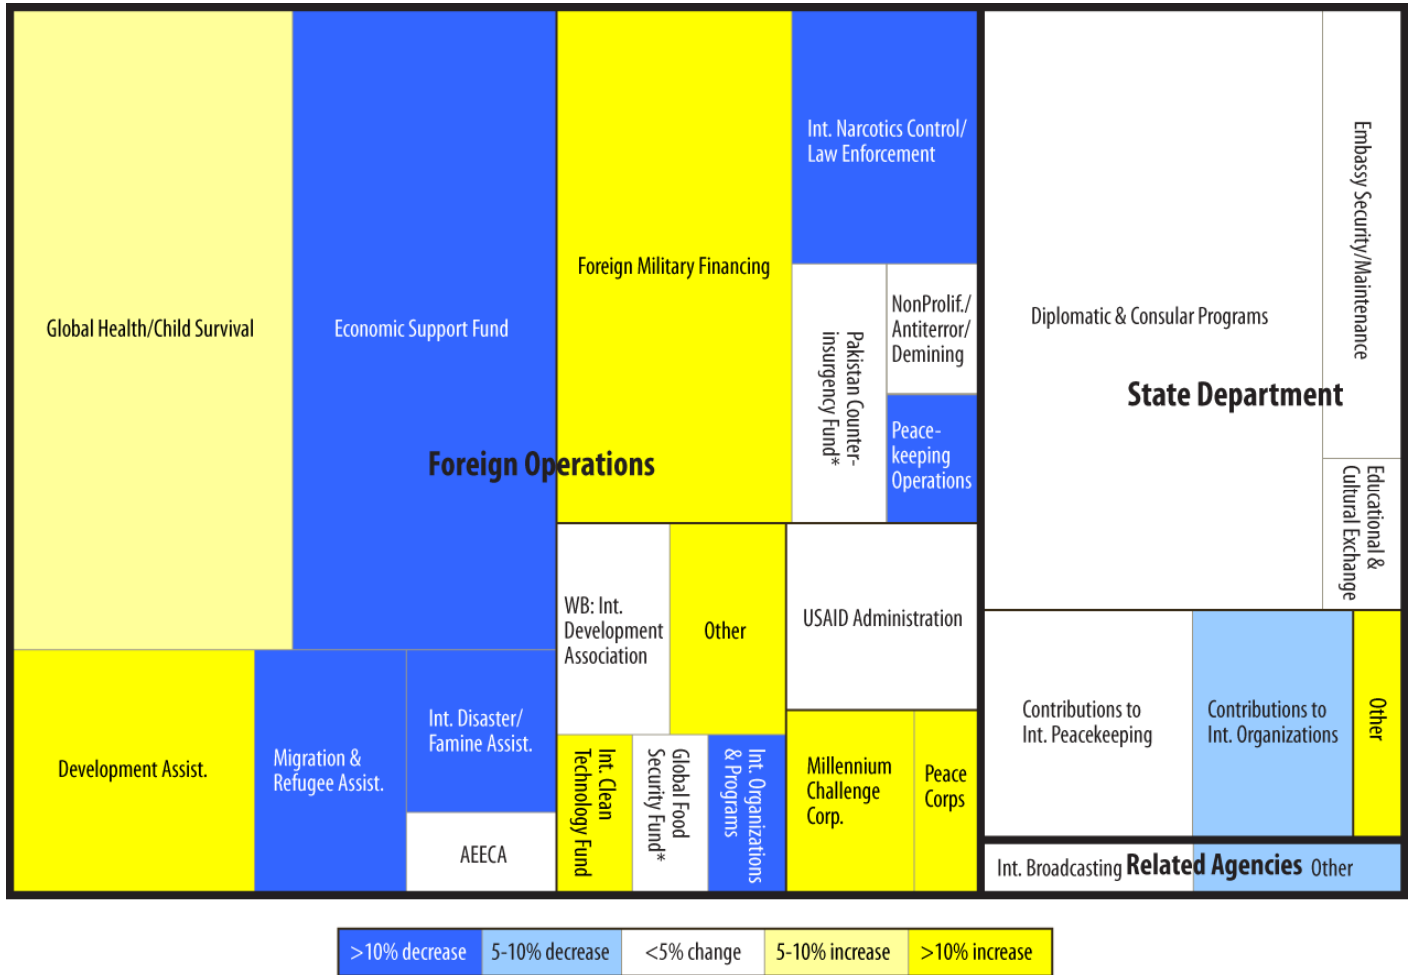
Global Health/Child Survival

Economic Support Fund

Foreign Military Financing

Int. Narcotics Control/ Law Enforcement

Pakistan Counter-insurgency Fund*

NonProlif./ Antiterror/ Demining

Peace-keeping Operations

Foreign Operations

Diplomatic & Consular Programs

Embassy Security/Maintenance

State Department

Educational & Cultural Exchange

WB: Int. Development Association

Other

USAID Administration

Development Assist.

Migration & Refugee Assist.

Int. Disaster/ Famine Assist.

AEECA

Int. Clean Technology Fund

Global Food Security Fund*

Int. Organizations & Programs

Millennium Challenge Corp.

Peace Corps

Contributions to Int. Peacekeeping

Contributions to Int. Organizations

Other

Int. Broadcasting Related Agencies Other

| >10% decrease | 5-10% decrease | <5% change | 5-10% increase | >10% increase |